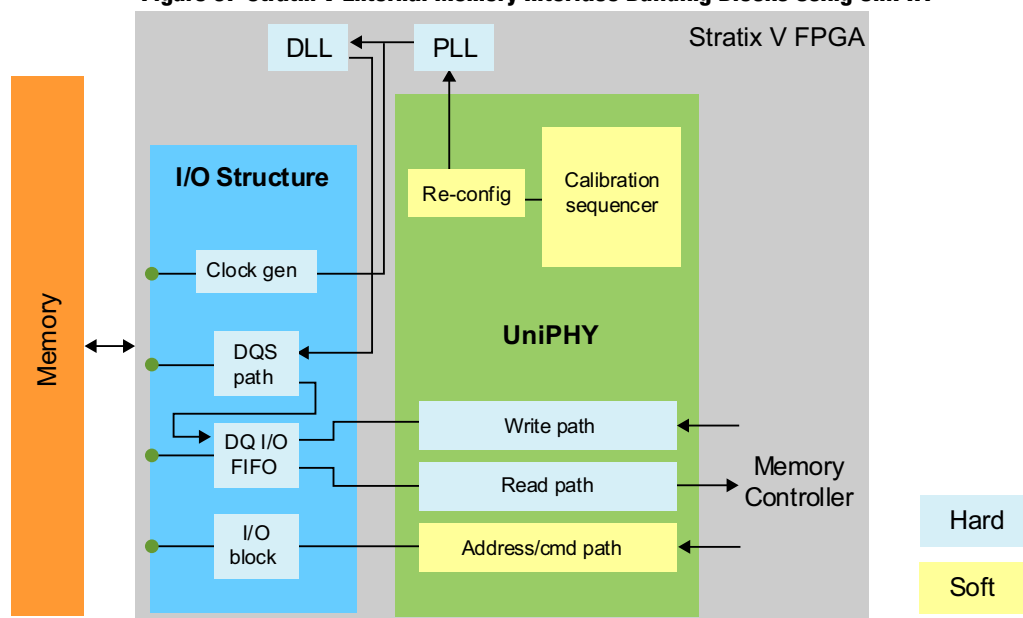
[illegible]

Stratix V FPGA

DLL

PLL

Memory

I/O Structure

Re-config

Calibration sequencer

Clock gen

UniPHY

DQS path

DQ I/O FIFO

Write path

Read path

Memory Controller

I/O block

Address/cmd path

Hard

Soft